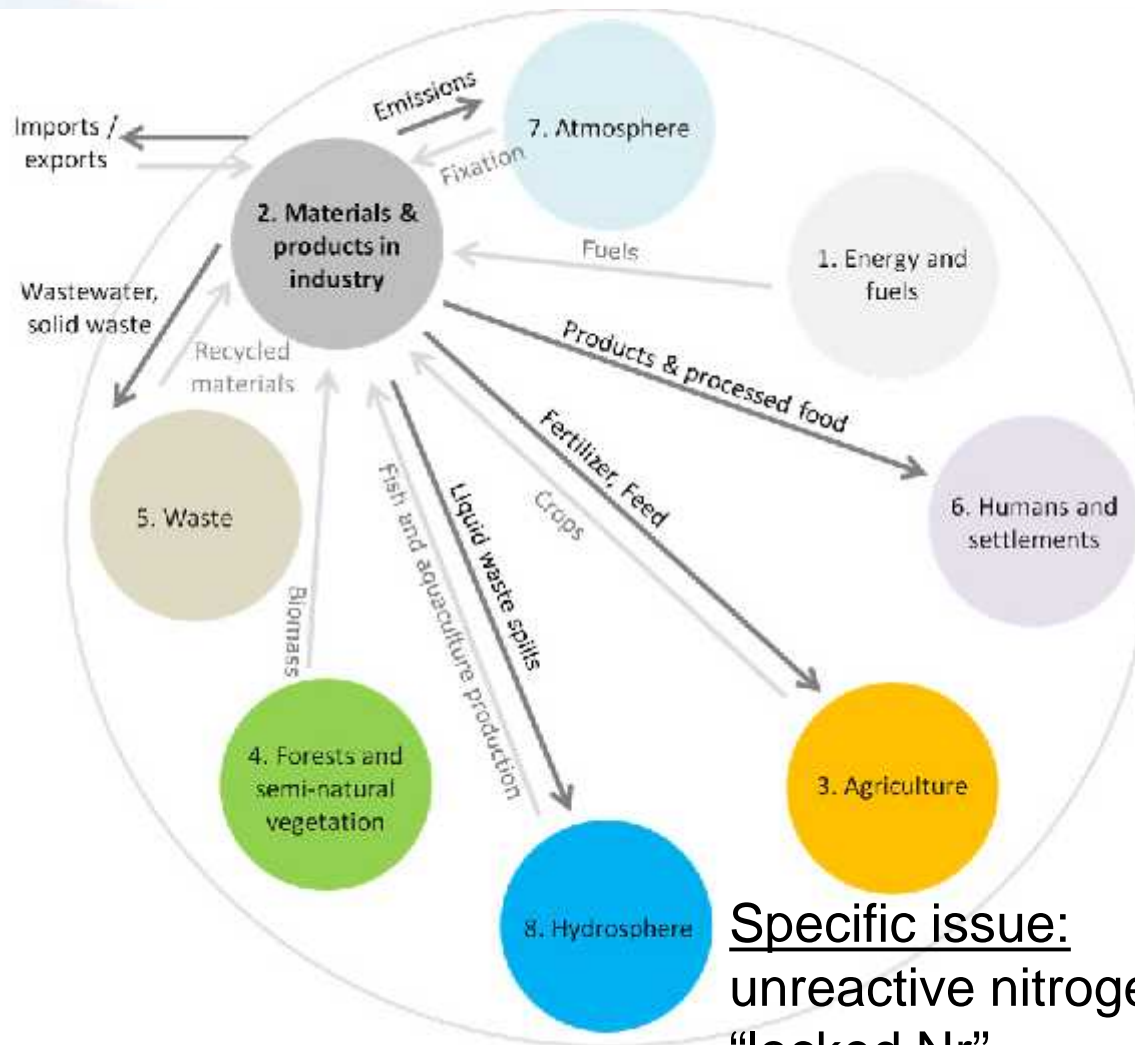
Imports / exports

Emissions

7. Atmosphere

Fixation

2. Materials & products in industry

Fuels

1. Energy and fuels

Wastewater, solid waste

Recycled materials

Products & processed food

Fertilizer, Feed

Crops

Liquid waste spills

Fish and aquaculture production

5. Waste

6. Humans and settlements

Biomass

4. Forests and semi-natural vegetation

3. Agriculture

8. Hydrosphere

Specific issue:
unreactive nitroge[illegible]
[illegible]